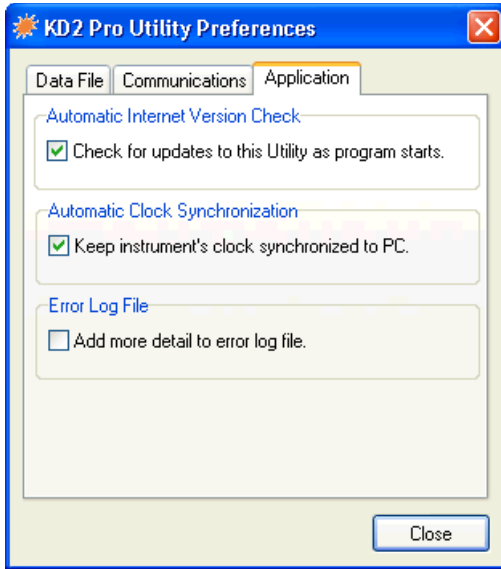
KD2 Pro Utility Preferences

Data File
Communications
Application

Automatic Internet Version Check
Check for updates to this Utility as program starts.

Automatic Clock Synchronization
Keep instrument's clock synchronized to PC.

Error Log File
Add more detail to error log file.

Close